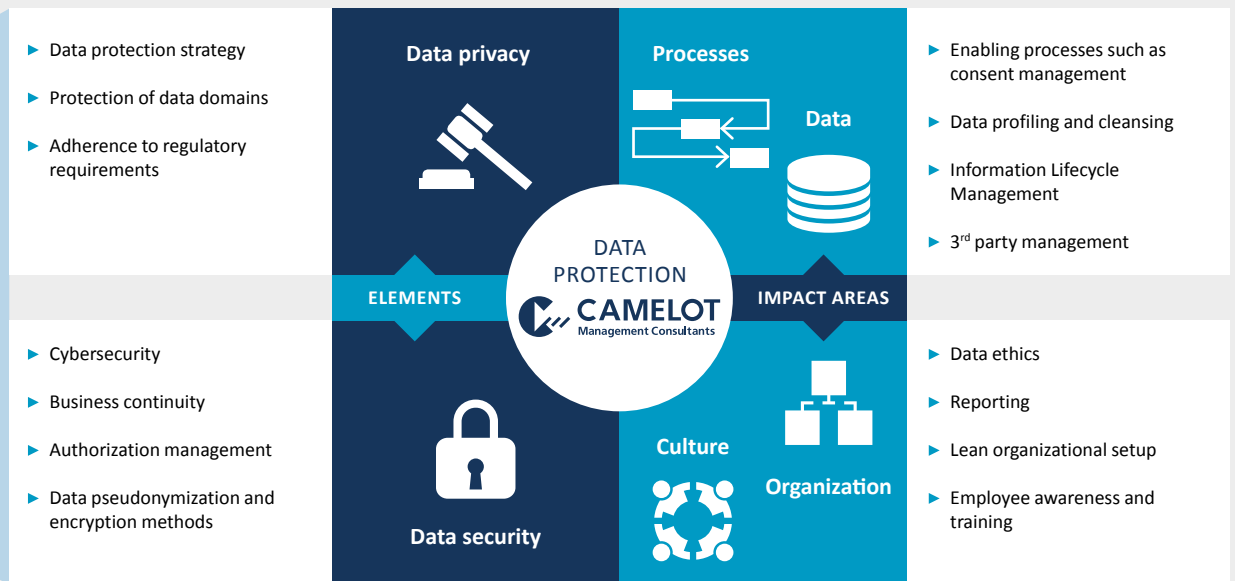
► Data protection strategy

► Protection of data domains

► Adherence to regulatory requirements

Data privacy

Processes

Data

► Enabling processes such as consent management

► Data profiling and cleansing

► Information Lifecycle Management

► 3$^{rd}$ party management

ELEMENTS

DATA PROTECTION

CAMELOT Management Consultants

IMPACT AREAS

► Cybersecurity

► Business continuity

► Authorization management

► Data pseudonymization and encryption methods

Data security

Culture

Organization

► Data ethics

► Reporting

► Lean organizational setup

► Employee awareness and training